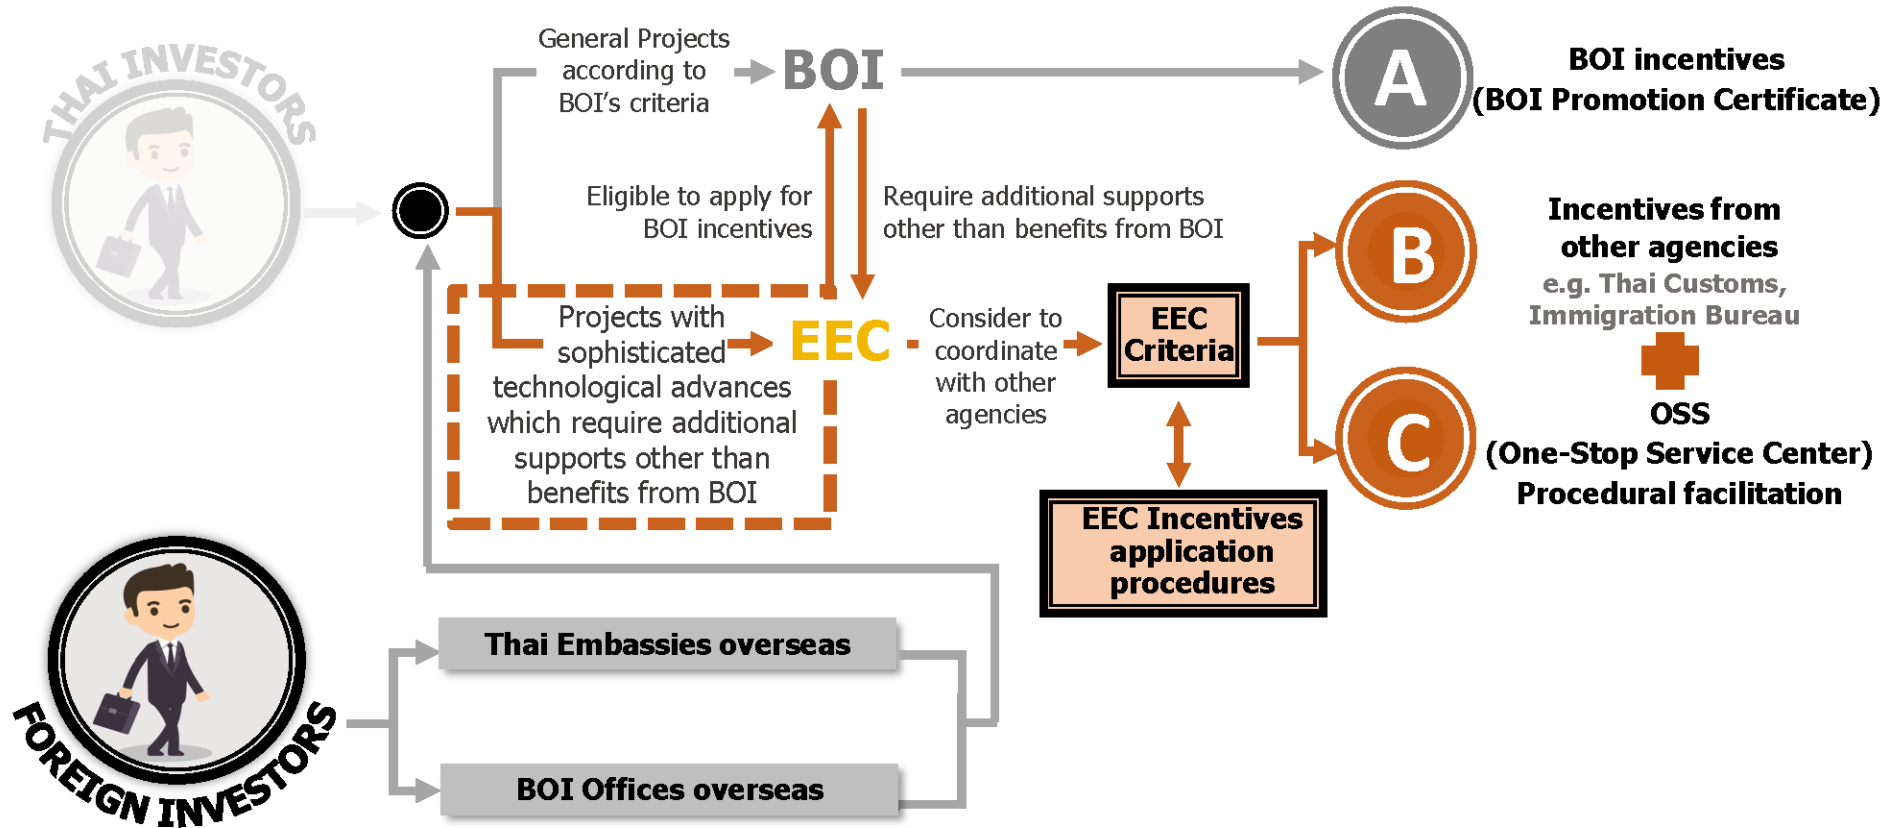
THAI INVESTORS

General Projects according to BOI's criteria

BOI

A

BOI incentives (BOI Promotion Certificate)

Eligible to apply for BOI incentives

Require additional supports other than benefits from BOI

B

Incentives from other agencies

e.g. Thai Customs, Immigration Bureau

Projects with sophisticated technological advances which require additional supports other than benefits from BOI

EEC

Consider to coordinate with other agencies

EEC Criteria

C

OSS (One-Stop Service Center) Procedural facilitation

EEC Incentives application procedures

Thai Embassies overseas

BOI Offices overseas

FOREIGN INVESTORS